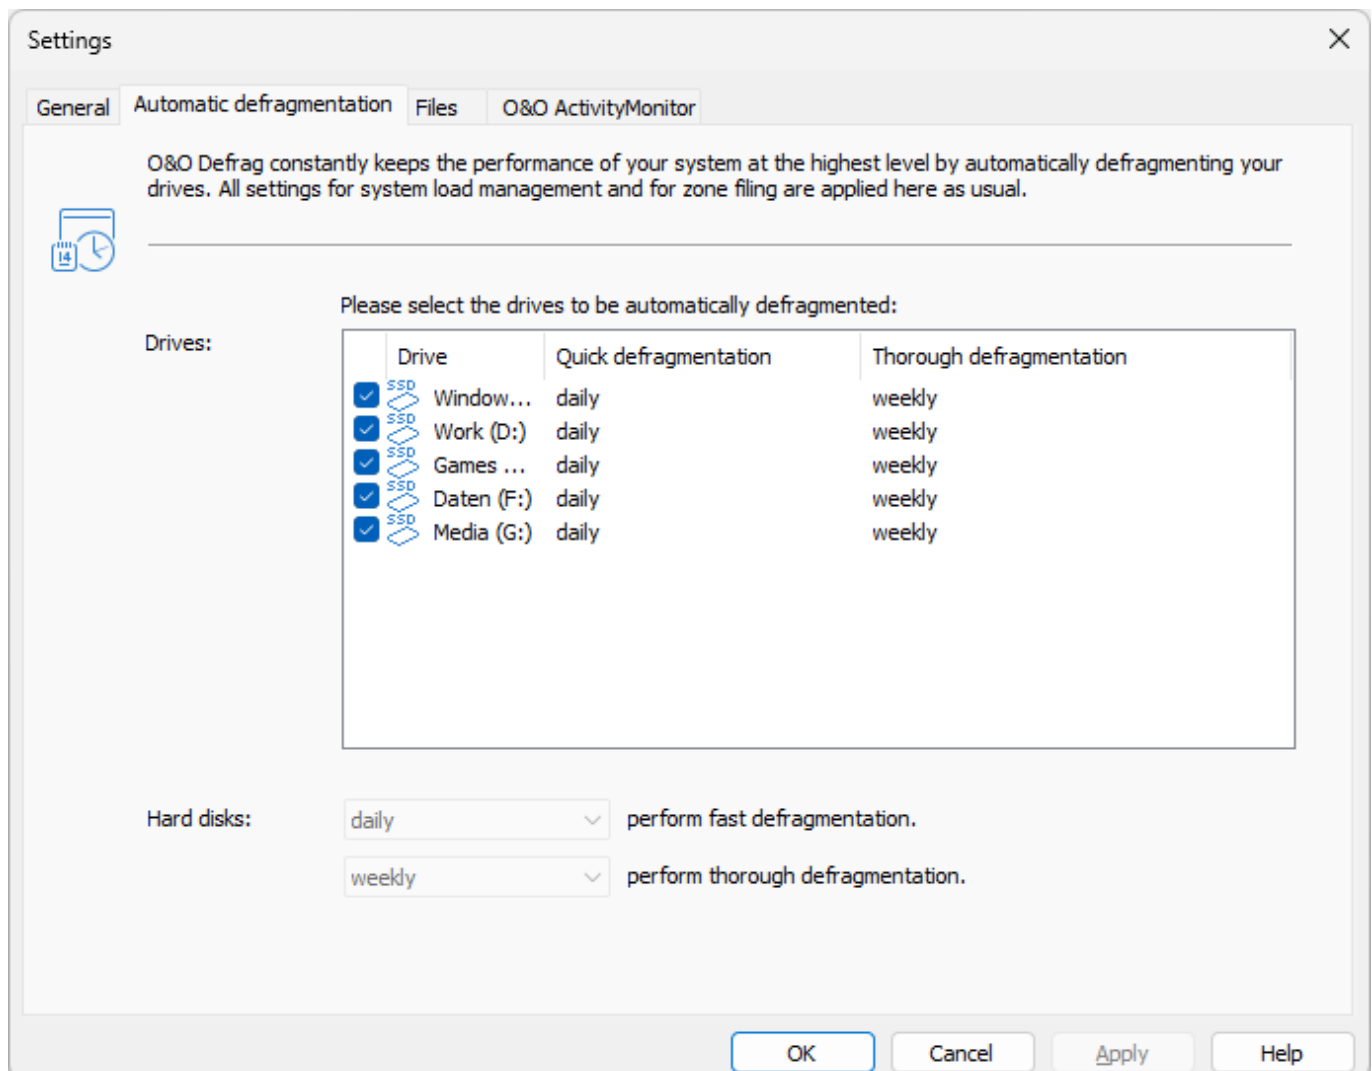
Settings

General | Automatic defragmentation | Files | O&O ActivityMonitor

O&O Defrag constantly keeps the performance of your system at the highest level by automatically defragmenting your drives. All settings for system load management and for zone filing are applied here as usual.

14

Please select the drives to be automatically defragmented:

Drives:

| Drive | Quick defragmentation | Thorough defragmentation |
|---|---|---|
| SSD Window... | daily | weekly |
| SSD Work (D:) | daily | weekly |
| SSD Games ... | daily | weekly |
| SSD Daten (F:) | daily | weekly |
| SSD Media (G:) | daily | weekly |

Hard disks: daily perform fast defragmentation.

weekly perform thorough defragmentation.

OK | Cancel | Apply | Help